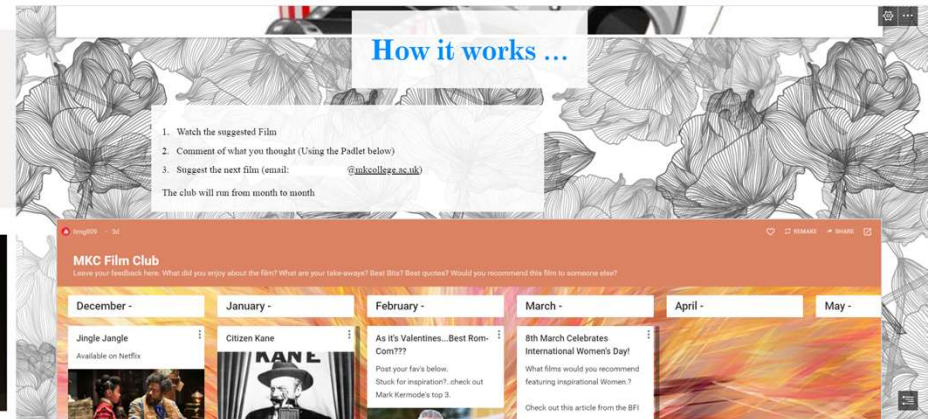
How it works …

1. Watch the suggested Film
2. Comment of what you thought (Using the Padlet below)
3. Suggest the next film (email: @mkcollege.ac.uk)

The club will run from month to month

fsmg009 · 5d

REMAKE SHARE

MKC Film Club
Leave your feedback here. What did you enjoy about the film? What are your take-aways? Best Bits? Best quotes? Would you recommend this film to someone else?

December -

Jingle Jangle
Available on Netflix

January -

Citizen Kane

KANE

February -

As it's Valentines...Best Rom-Com???
Post your fav's below.
Stuck for inspiration?..check out Mark Kermode's top 3.

March -

8th March Celebrates International Women's Day!
What films would you recommend featuring inspirational Women.?
Check out this article from the BFI

April -

May -